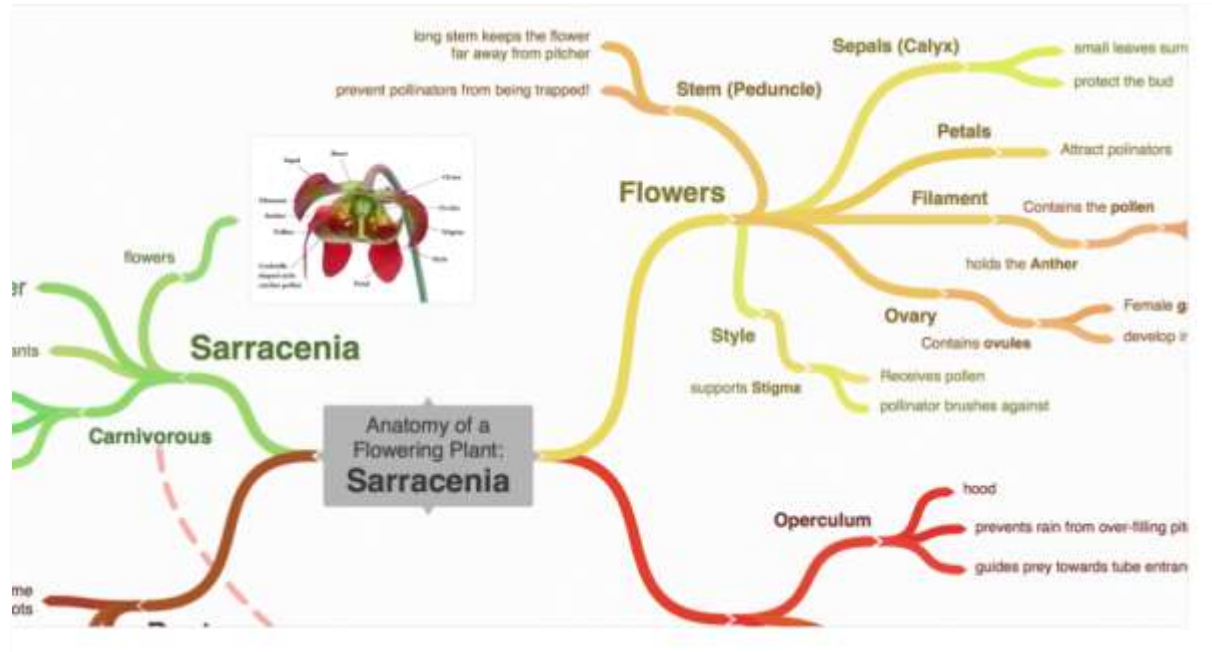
long stem keeps the flower far away from pitcher

prevent pollinators from being trapped!

Stem (Peduncle)

Sepals (Calyx)

small leaves sur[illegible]

protect the bud

Petals

Attract polinators

Flowers

Filament

Contains the pollen

holds the Anther

Ovary

Female g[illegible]

develop i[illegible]

Contains ovules

Style

supports Stigma

Receives pollen

pollinator brushes against

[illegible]

flowers

Sarracenia

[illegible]nts

Carnivorous

Anatomy of a Flowering Plant:
Sarracenia

Operculum

hood

prevents rain from over-filling pit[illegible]

guides prey towards tube entran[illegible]

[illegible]me
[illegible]ots

Ro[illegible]